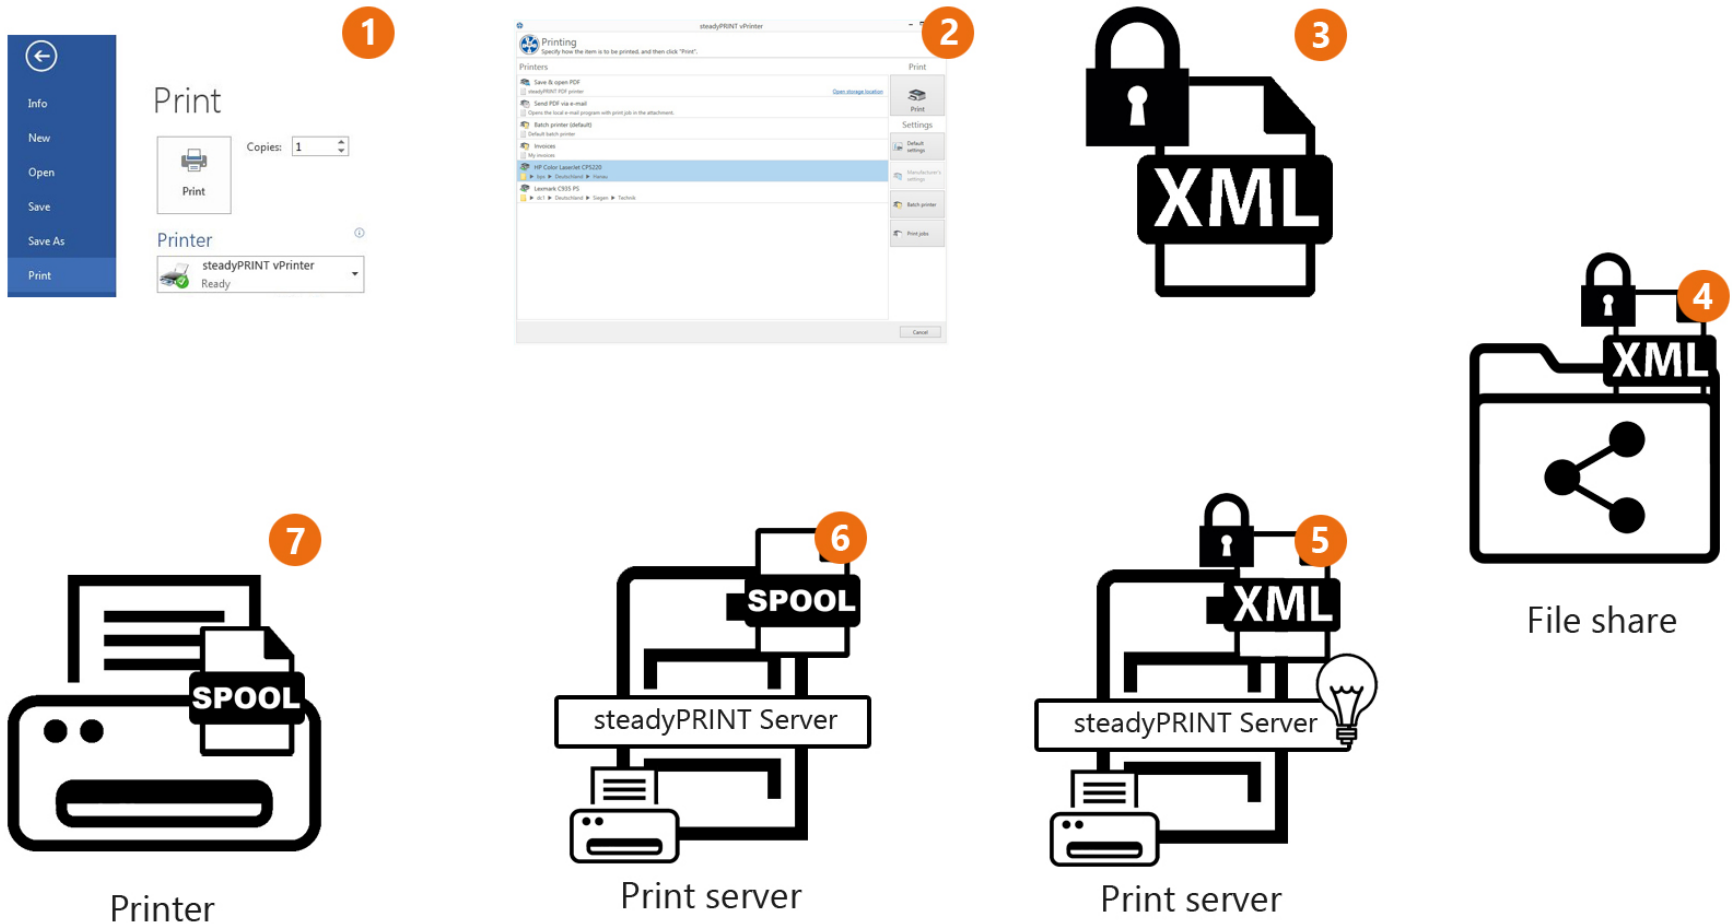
1

Info
New
Open
Save
Save As
Print

Print

Print

Copies: 1

Printer

steadyPRINT vPrinter
Ready

2

steadyPRINT vPrinter

Printing
Specify how the item is to be printed, and then click "Print".

Printers

Save & open PDF
steadyPRINT PDF printer
Open storage location

Send PDF via e-mail
Opens the local e-mail program with print job in the attachment.

Batch printer (default)
Default batch printer

Invoices
My invoices

HP Color LaserJet CP5220
▶ Deutschland ▶ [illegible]

Lexmark C935 PS
▶ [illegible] ▶ Deutschland ▶ Siegen ▶ Technik

Print

Print

Settings

Default settings

Manufacturer's settings

Batch printer

Print jobs

Cancel

3

XML

4

XML

File share

5

XML

steadyPRINT Server

Print server

6

SPOOL

steadyPRINT Server

Print server

7

SPOOL

Printer